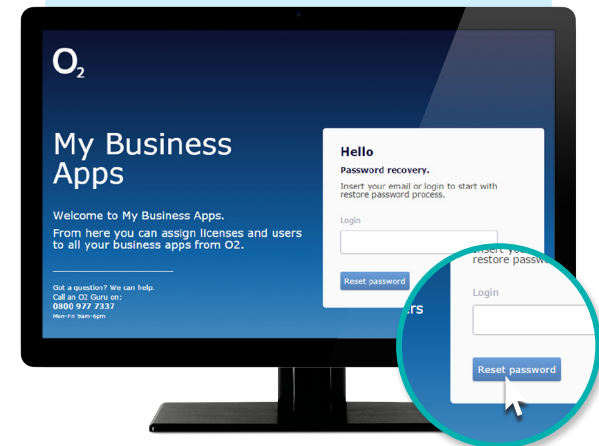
$O_2$

My Business Apps

Welcome to My Business Apps.

From here you can assign licenses and users to all your business apps from O2.

Got a question? We can help.
Call an O2 Guru on:
0800 977 7337
Mon-Fri 9am-6pm

Hello

Password recovery.

Insert your email or login to start with restore password process.

Login

Reset password

rs

Insert yo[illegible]
restore passw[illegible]

Login

Reset password